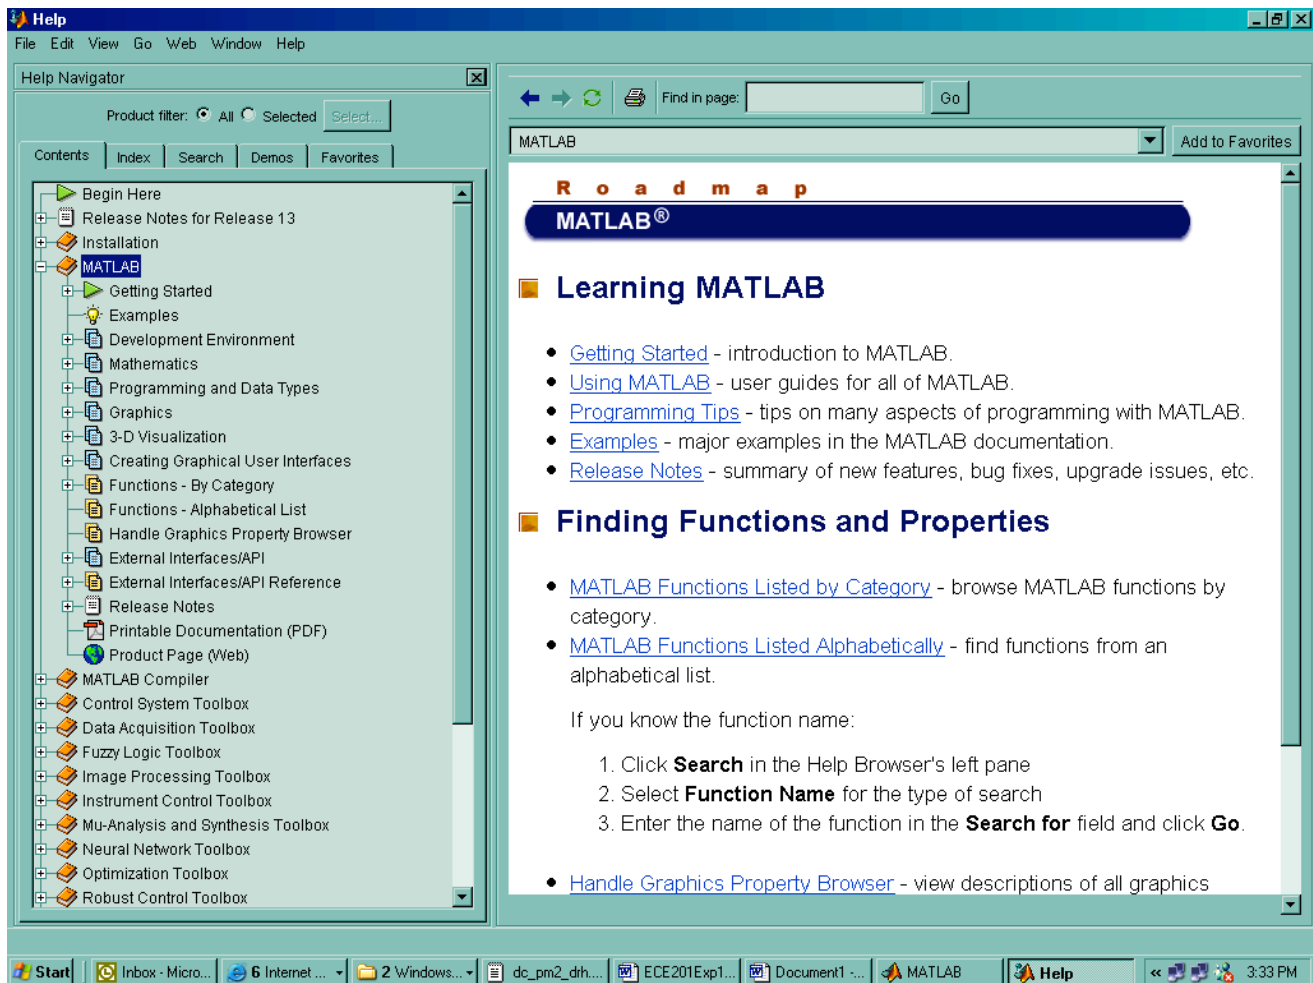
Help

File Edit View Go Web Window Help

Help Navigator

Product filter: All Selected Select...

Contents Index Search Demos Favorites

Begin Here
Release Notes for Release 13
Installation
MATLAB
Getting Started
Examples
Development Environment
Mathematics
Programming and Data Types
Graphics
3-D Visualization
Creating Graphical User Interfaces
Functions - By Category
Functions - Alphabetical List
Handle Graphics Property Browser
External Interfaces/API
External Interfaces/API Reference
Release Notes
Printable Documentation (PDF)
Product Page (Web)
MATLAB Compiler
Control System Toolbox
Data Acquisition Toolbox
Fuzzy Logic Toolbox
Image Processing Toolbox
Instrument Control Toolbox
Mu-Analysis and Synthesis Toolbox
Neural Network Toolbox
Optimization Toolbox
Robust Control Toolbox

Find in page: Go

MATLAB Add to Favorites

Roadmap

MATLAB®

Learning MATLAB

- Getting Started - introduction to MATLAB.
- Using MATLAB - user guides for all of MATLAB.
- Programming Tips - tips on many aspects of programming with MATLAB.
- Examples - major examples in the MATLAB documentation.
- Release Notes - summary of new features, bug fixes, upgrade issues, etc.

Finding Functions and Properties

- MATLAB Functions Listed by Category - browse MATLAB functions by category.
- MATLAB Functions Listed Alphabetically - find functions from an alphabetical list.

If you know the function name:

1. Click **Search** in the Help Browser's left pane
2. Select **Function Name** for the type of search
3. Enter the name of the function in the **Search for** field and click **Go**.

- Handle Graphics Property Browser - view descriptions of all graphics

Start | Inbox - Micro... | 6 Internet ... | 2 Windows... | dc_pm2_drh.... | ECE201Exp1... | Document1 -... | MATLAB | Help | 3:33 PM